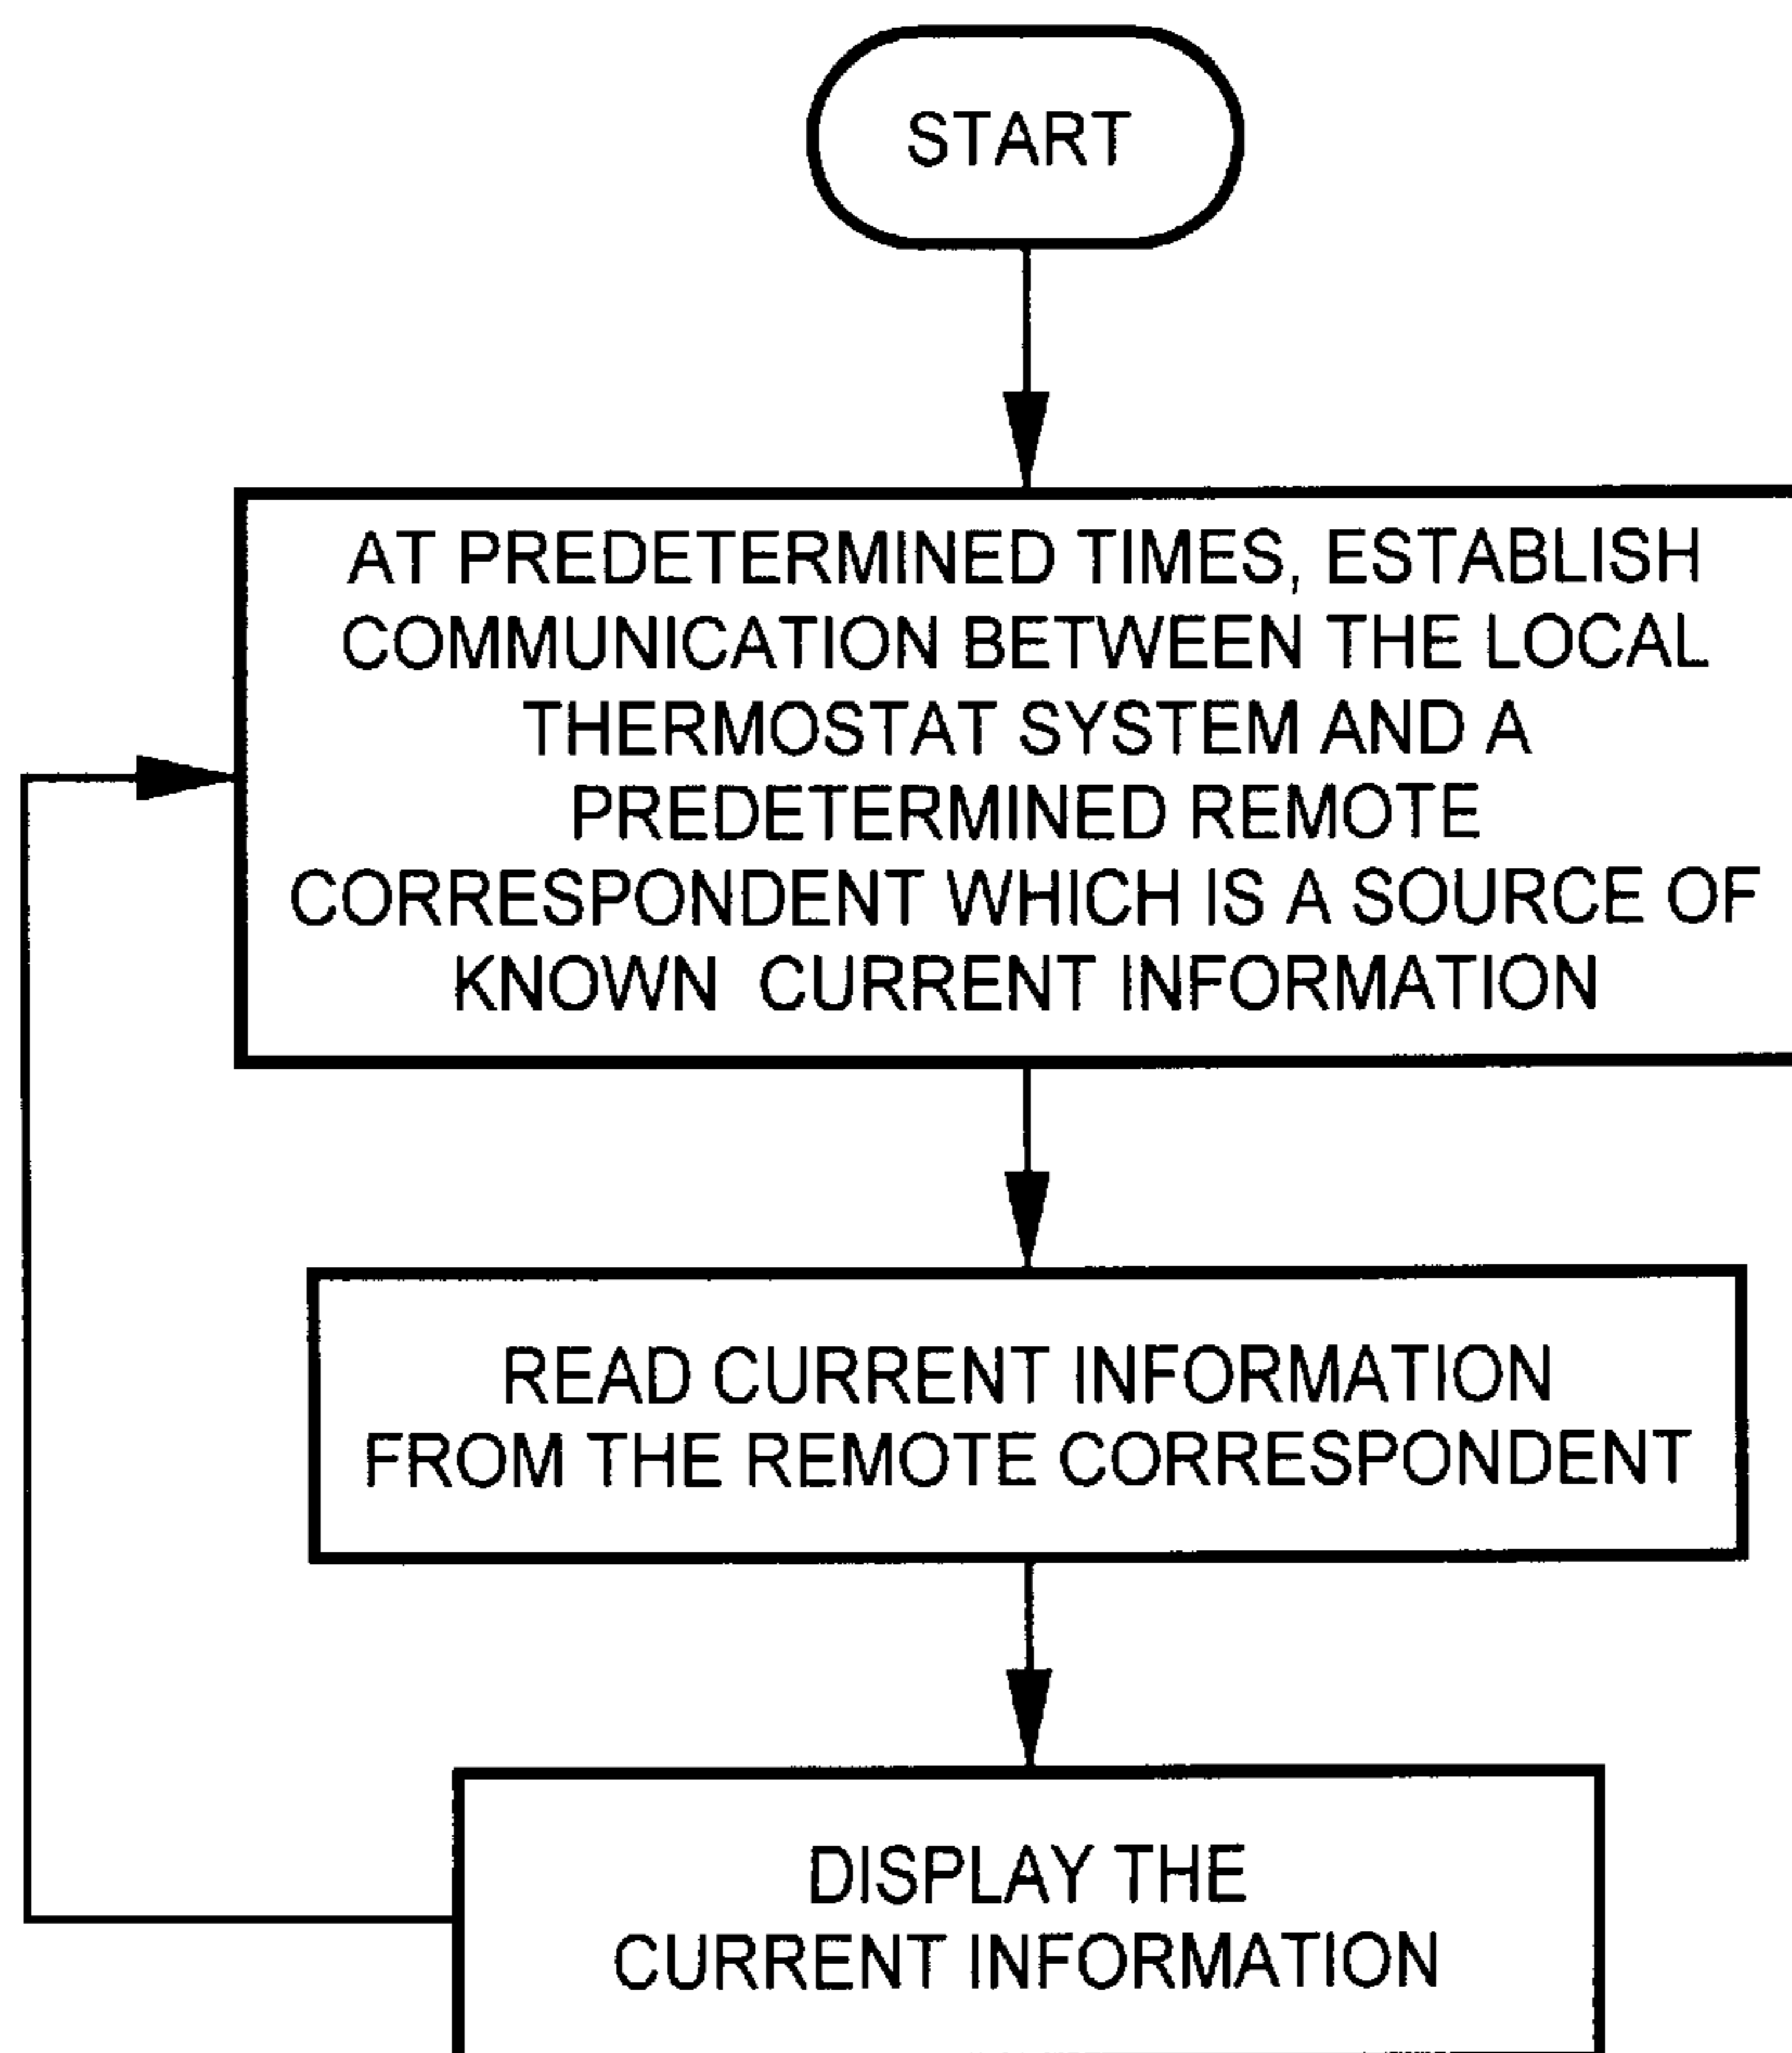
START

AT PREDETERMINED TIMES, ESTABLISH COMMUNICATION BETWEEN THE LOCAL THERMOSTAT SYSTEM AND A PREDETERMINED REMOTE CORRESPONDENT WHICH IS A SOURCE OF KNOWN CURRENT INFORMATION

READ CURRENT INFORMATION FROM THE REMOTE CORRESPONDENT

DISPLAY THE CURRENT INFORMATION